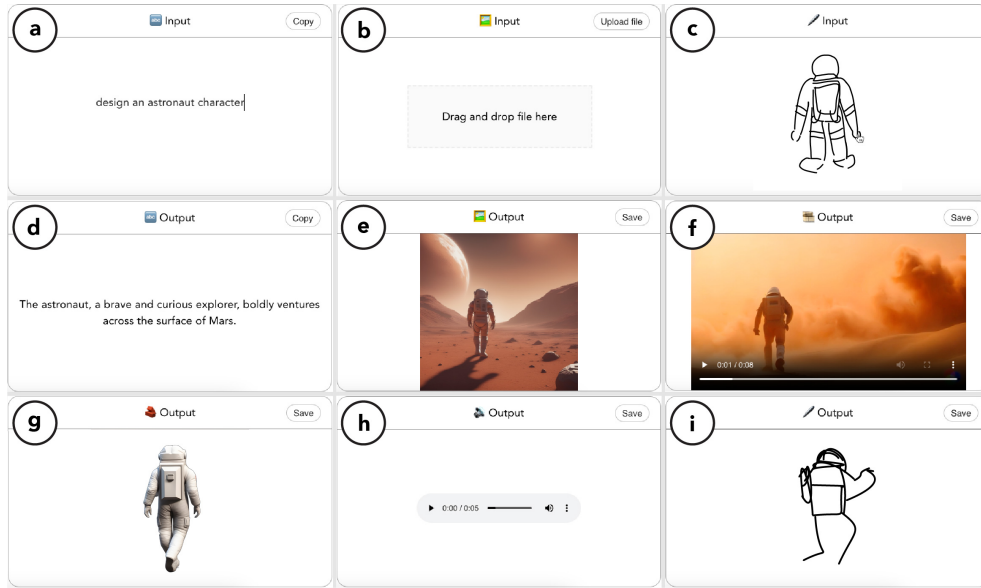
a

Input

Copy

design an astronaut character

b

Input

Upload file

Drag and drop file here

c

Input

d

Output

Copy

The astronaut, a brave and curious explorer, boldly ventures across the surface of Mars.

e

Output

Save

f

Output

Save

0:01 / 0:08

g

Output

Save

h

Output

Save

0:00 / 0:05

i

Output

Save